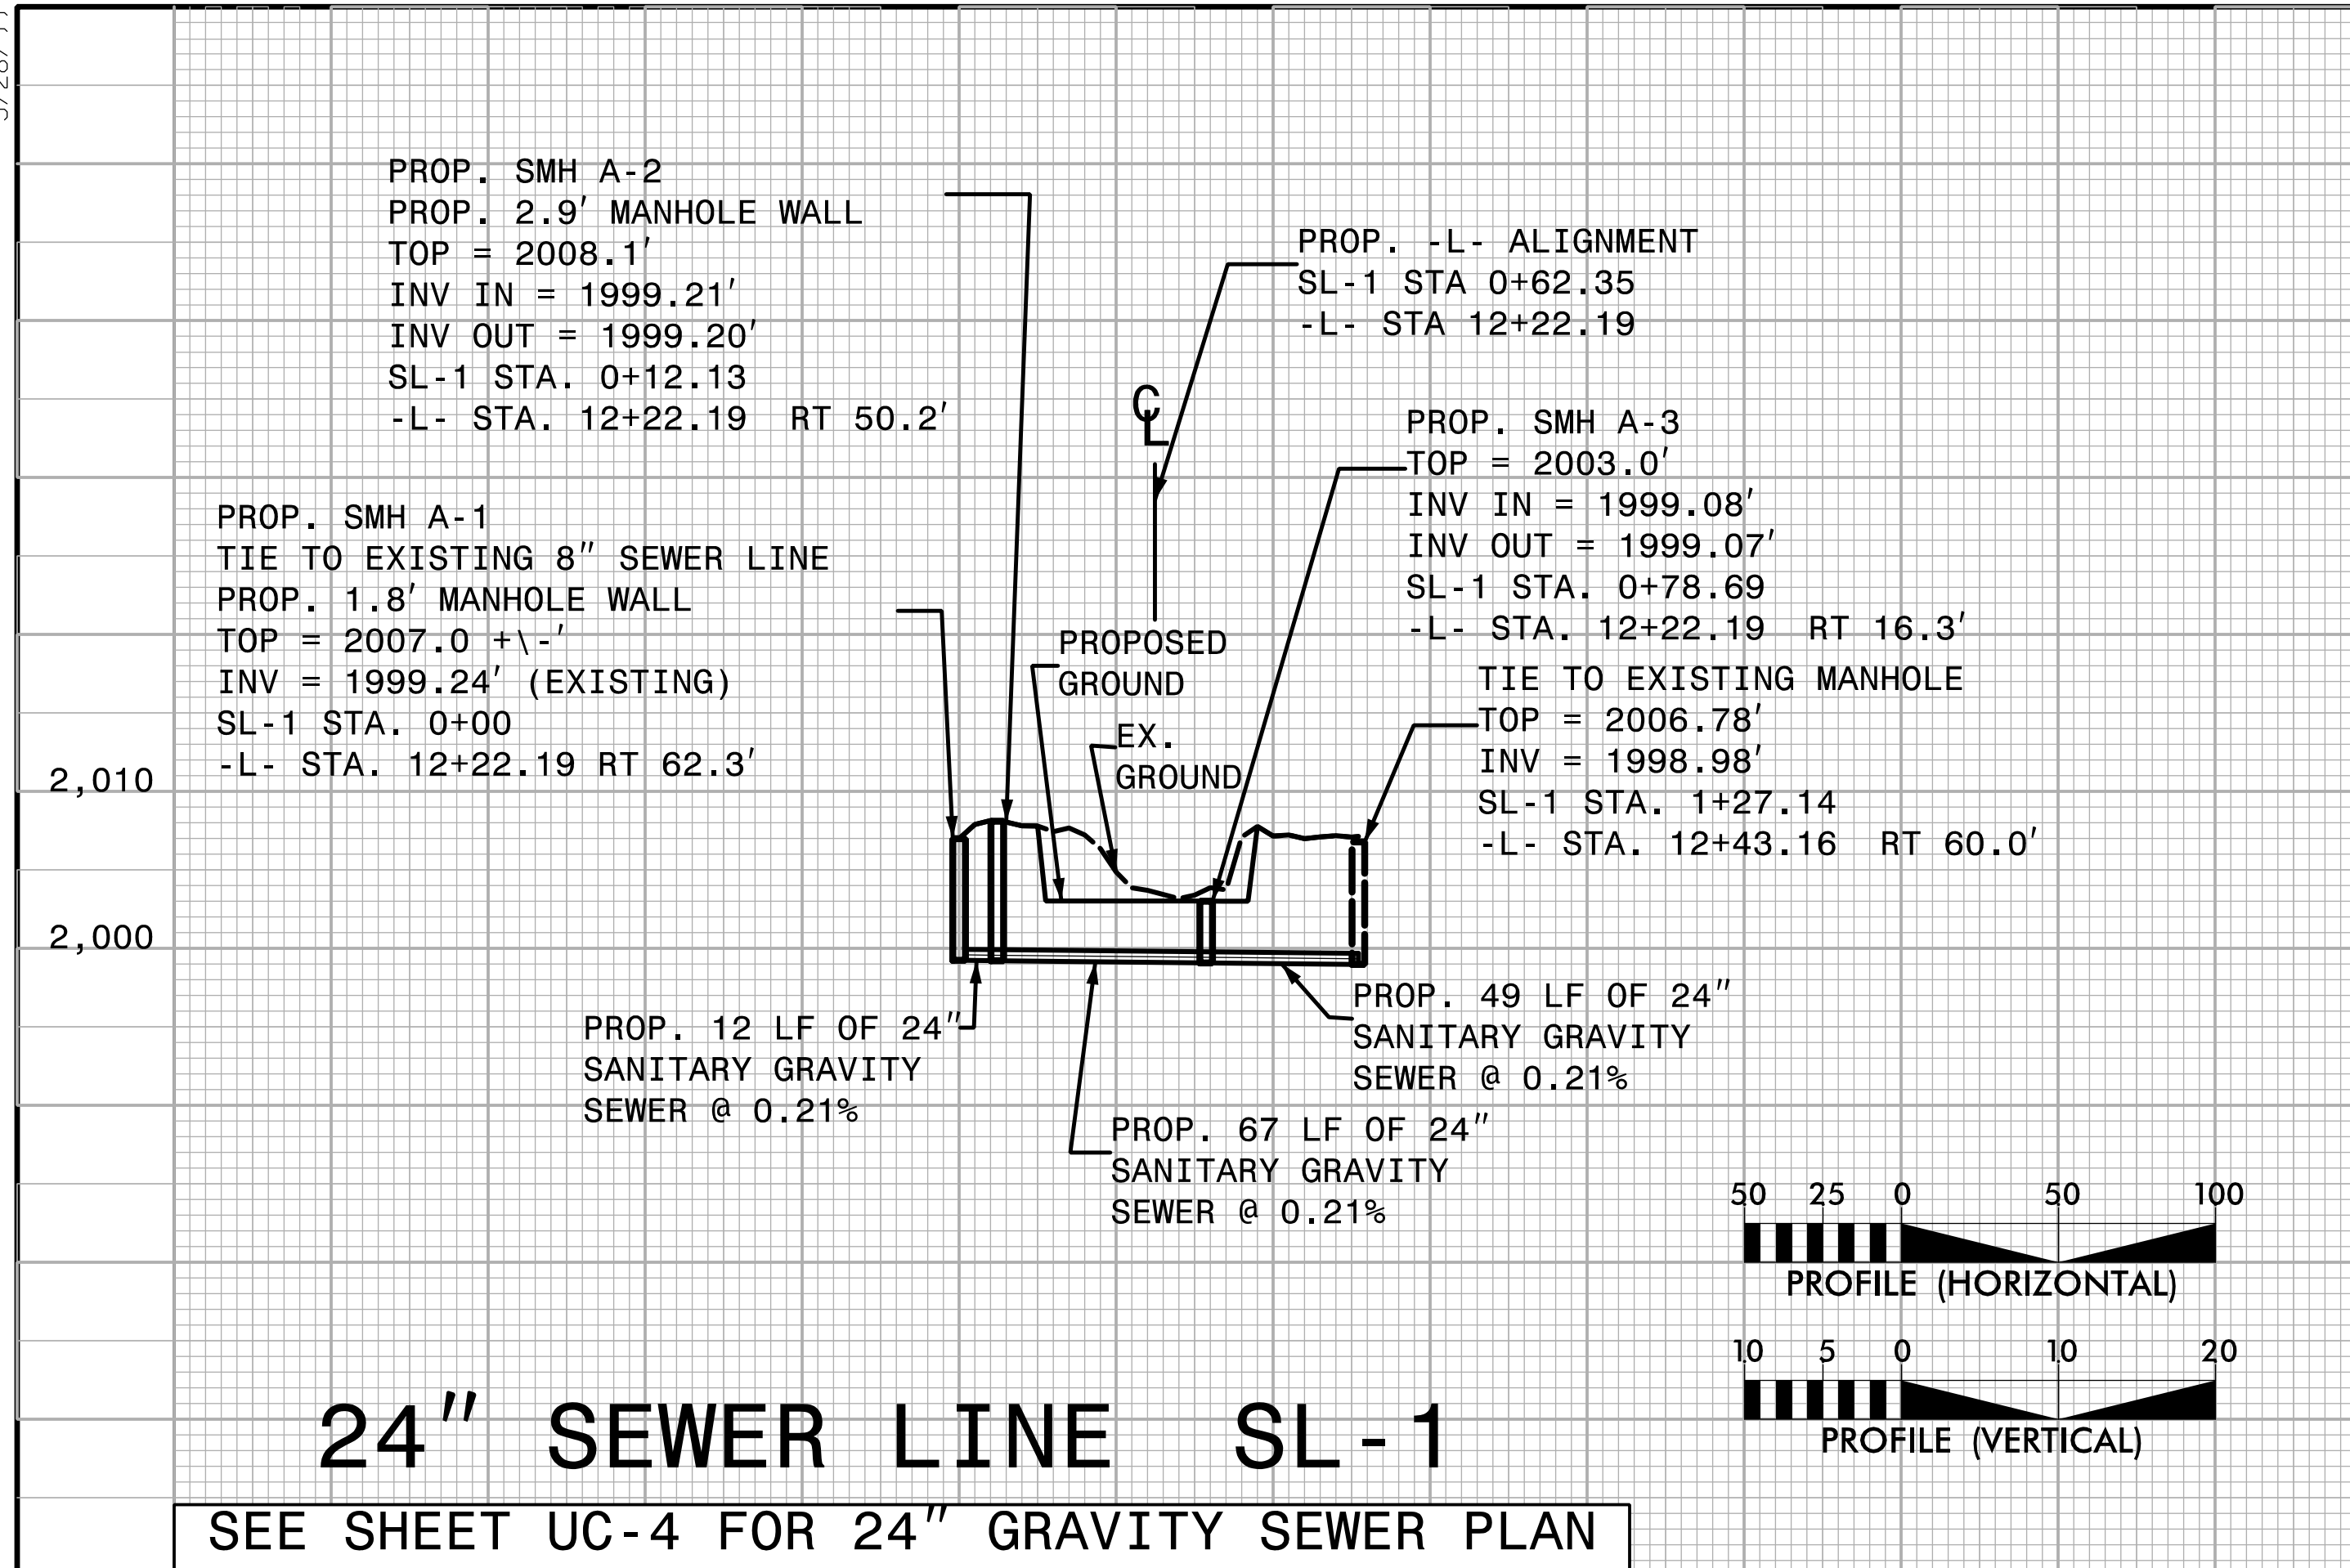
PROP. SMH A-2
PROP. 2.9′ MANHOLE WALL
TOP = 2008.1′
INV IN = 1999.21′
INV OUT = 1999.20′
SL-1 STA. 0+12.13
-L- STA. 12+22.19 RT 50.2′

PROP. -L- ALIGNMENT
SL-1 STA 0+62.35
-L- STA 12+22.19

CL

PROP. SMH A-3
TOP = 2003.0′
INV IN = 1999.08′
INV OUT = 1999.07′
SL-1 STA. 0+78.69
-L- STA. 12+22.19 RT 16.3′

PROP. SMH A-1
TIE TO EXISTING 8″ SEWER LINE
PROP. 1.8′ MANHOLE WALL
TOP = 2007.0 +\-′
INV = 1999.24′ (EXISTING)
SL-1 STA. 0+00
-L- STA. 12+22.19 RT 62.3′

PROPOSED GROUND

EX. GROUND

TIE TO EXISTING MANHOLE
TOP = 2006.78′
INV = 1998.98′
SL-1 STA. 1+27.14
-L- STA. 12+43.16 RT 60.0′

2,010

2,000

PROP. 49 LF OF 24″
SANITARY GRAVITY
SEWER @ 0.21%

PROP. 12 LF OF 24″
SANITARY GRAVITY
SEWER @ 0.21%

PROP. 67 LF OF 24″
SANITARY GRAVITY
SEWER @ 0.21%

50 25 0 50 100
PROFILE (HORIZONTAL)

10 5 0 10 20
PROFILE (VERTICAL)

24″ SEWER LINE SL-1

SEE SHEET UC-4 FOR 24″ GRAVITY SEWER PLAN